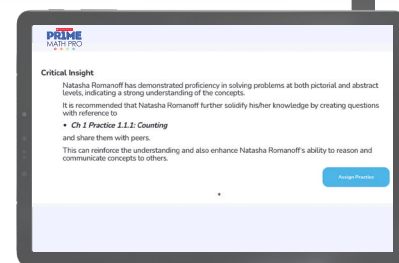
PRIME
MATH PRO

Critical Insight

Natasha Romanoff has demonstrated proficiency in solving problems at both pictorial and abstract levels, indicating a strong understanding of the concepts.

It is recommended that Natasha Romanoff further solidify his/her knowledge by creating questions with reference to

• Ch 1 Practice 1.1.1: Counting

and share them with peers.

This can reinforce the understanding and also enhance Natasha Romanoff's ability to reason and communicate concepts to others.

Assign Practice